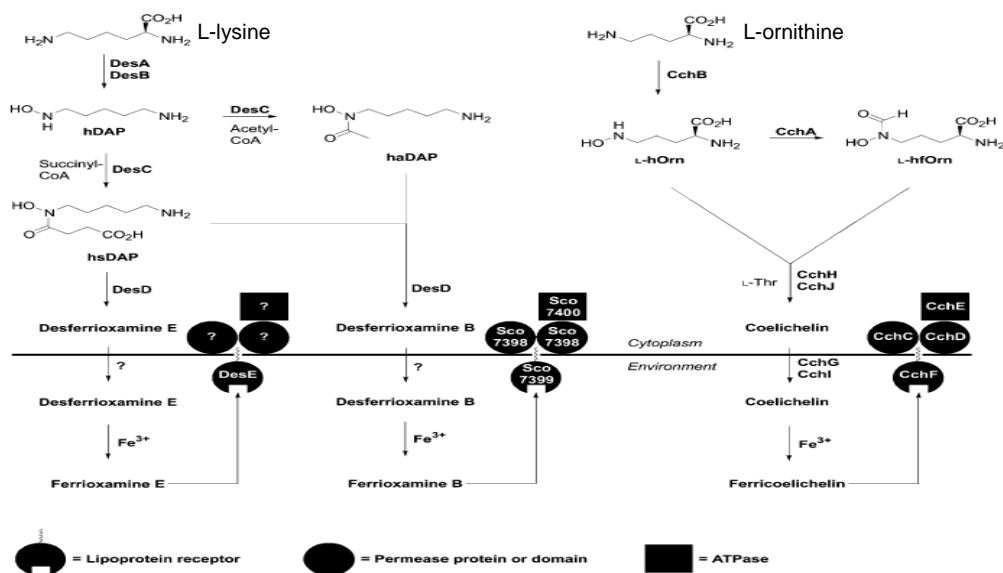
$CO_2H$
$H_2N$ $NH_2$ L-lysine

DesA
DesB

HO
N $NH_2$
H
hDAP

DesC
Acetyl-CoA

HO
N $NH_2$
O
haDAP

Succinyl-CoA
DesC

HO
N $NH_2$
O $CO_2H$
hsDAP

DesD

Desferrioxamine E

?

?

?

DesE

?

Desferrioxamine E

$Fe^{3+}$

Ferrioxamine E

DesD

Desferrioxamine B

Sco 7400

Sco 7398

Sco 7398

Sco 7399

?

Desferrioxamine B

$Fe^{3+}$

Ferrioxamine B

$CO_2H$
$H_2N$ $NH_2$ L-ornithine

CchB

H
HO N $CO_2H$
$NH_2$
L-hOrn

CchA

O H
HO N $CO_2H$
$NH_2$
L-hfOrn

L-Thr

CchH
CchJ

Coelichelin

Cytoplasm

Environment

CchE

CchC

CchD

CchF

CchG
CchI

Coelichelin

$Fe^{3+}$

Ferricoelichelin

= Lipoprotein receptor

= Permease protein or domain

= ATPase